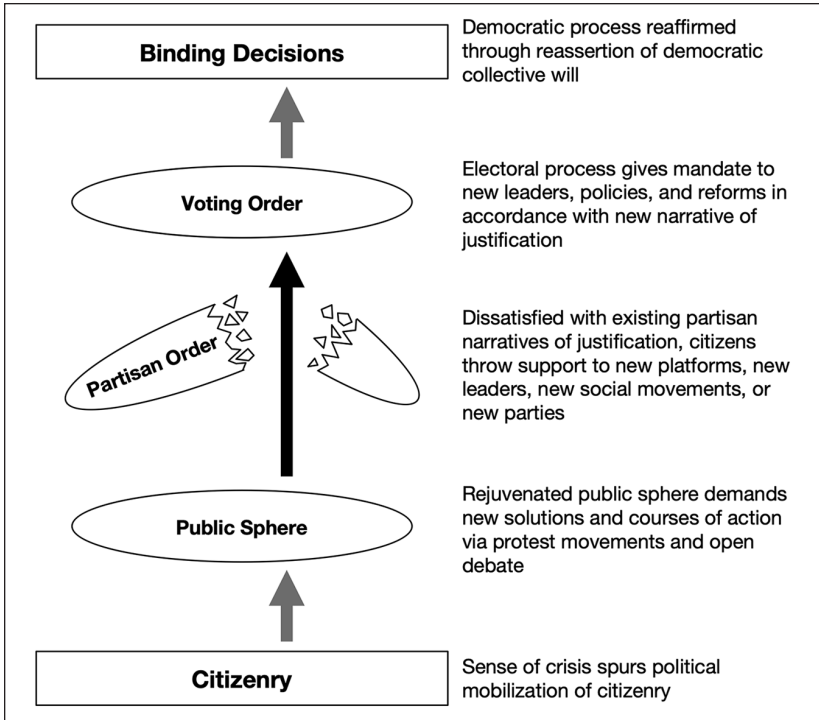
Binding Decisions

Democratic process reaffirmed through reassertion of democratic collective will

Voting Order

Electoral process gives mandate to new leaders, policies, and reforms in accordance with new narrative of justification

Partisan Order

Dissatisfied with existing partisan narratives of justification, citizens throw support to new platforms, new leaders, new social movements, or new parties

Public Sphere

Rejuvenated public sphere demands new solutions and courses of action via protest movements and open debate

Citizenry

Sense of crisis spurs political mobilization of citizenry